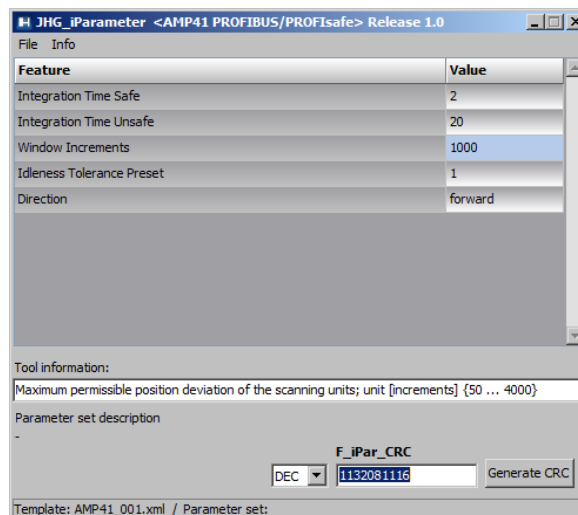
JHG_iParameter <AMP41 PROFIBUS/PROFIsafe> Release 1.0

File Info

| Feature | Value |
|---|---|
| Integration Time Safe | 2 |
| Integration Time Unsafe | 20 |
| Window Increments | 1000 |
| Idleness Tolerance Preset | 1 |
| Direction | forward |

Tool information:

Maximum permissible position deviation of the scanning units; unit [increments] {50 ... 4000}

Parameter set description

-

F_iPar_CRC

DEC

1132081116

Generate CRC

Template: AMP41_001.xml / Parameter set: